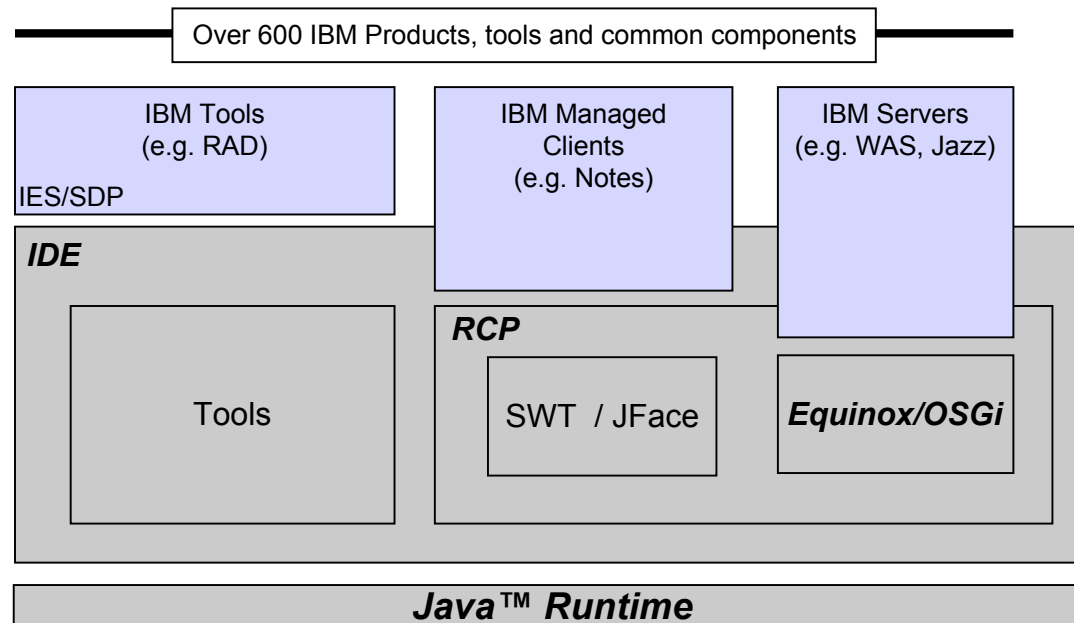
Over 600 IBM Products, tools and common components

IBM Tools (e.g. RAD)

IES/SDP

IBM Managed Clients (e.g. Notes)

IBM Servers (e.g. WAS, Jazz)

IDE

RCP

Tools

SWT / JFace

Equinox/OSGi

Java™ Runtime